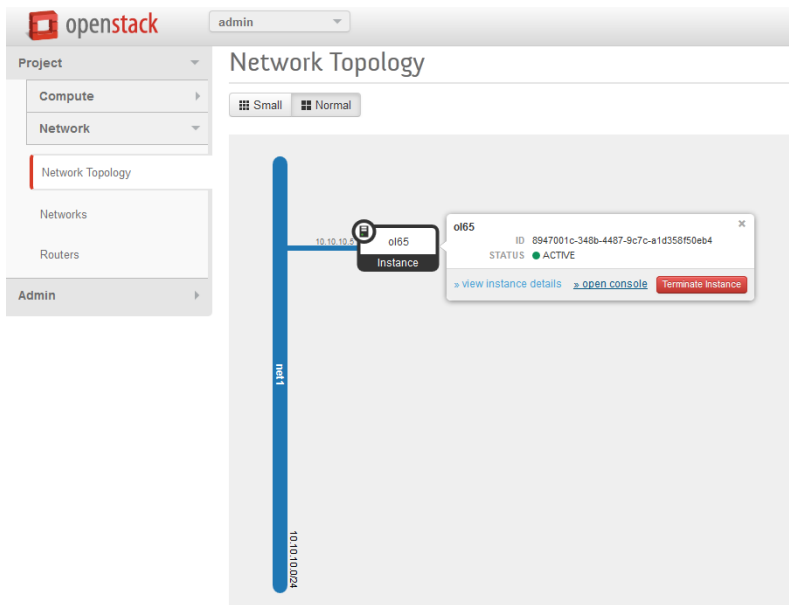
openstack

admin

Project

Compute

Network

Network Topology

Networks

Routers

Admin

Network Topology

Small Normal

net1

10.10.10.0/24

10.10.10.5

ol65

Instance

ol65

ID 8947001c-348b-4487-9c7c-a1d358f50eb4

STATUS ● ACTIVE

» view instance details » open console Terminate Instance